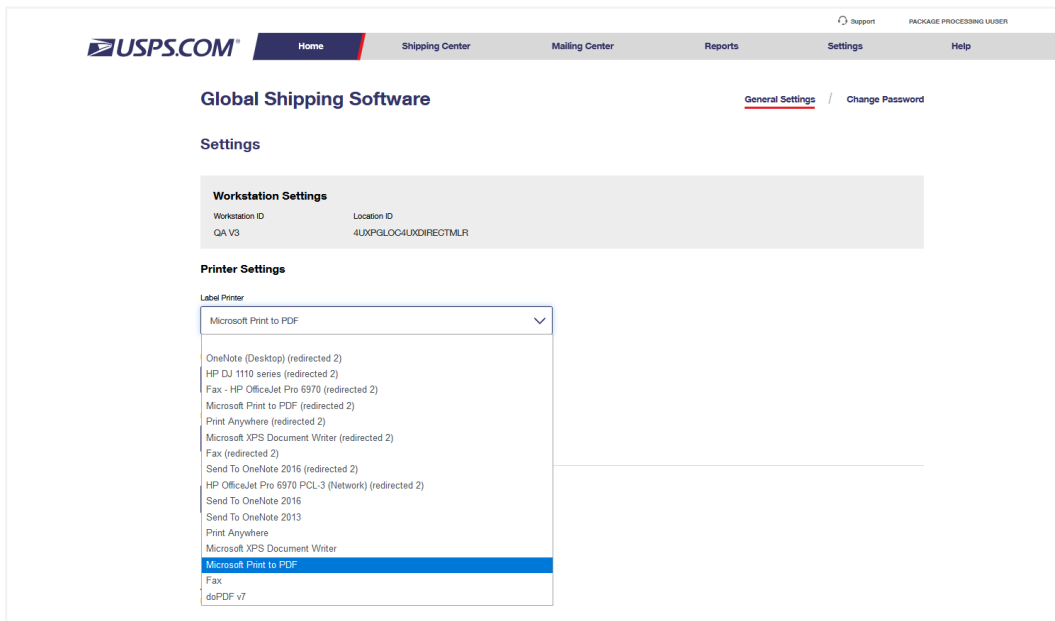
Support PACKAGE PROCESSING UUSER

USPS.COM®

Home Shipping Center Mailing Center Reports Settings Help

Global Shipping Software

General Settings / Change Password

Settings

Workstation Settings

Workstation ID
QA V3

Location ID
4UXPGLOC4UXDIRECTMLR

Printer Settings

Label Printer

Microsoft Print to PDF

OneNote (Desktop) (redirected 2)
HP DJ 1110 series (redirected 2)
Fax - HP OfficeJet Pro 6970 (redirected 2)
Microsoft Print to PDF (redirected 2)
Print Anywhere (redirected 2)
Microsoft XPS Document Writer (redirected 2)
Fax (redirected 2)
Send To OneNote 2016 (redirected 2)
HP OfficeJet Pro 6970 PCL-3 (Network) (redirected 2)
Send To OneNote 2016
Send To OneNote 2013
Print Anywhere
Microsoft XPS Document Writer
Microsoft Print to PDF
Fax
doPDF v7